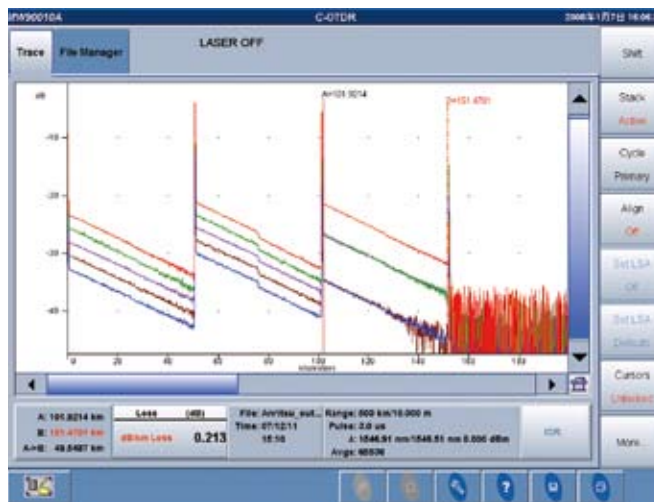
MW90010A

C-OTDR

2008年1月7日 16:06

Trace

File Manager

LASER OFF

Shift

Stack

Active

Cycle

Primary

Align

Off

Set LSA

Off

Set LSA

Default

Cursors

Unlocked

More...

dB

-10

-20

-30

-40

A=101.9214

B=151.4701

0

20

40

60

80

100

120

140

160

180

kilometers

A: 101.9214 km

B: 151.4701 km

A>B: 49.5487 km

Loss (dB)

dB/km Loss

0.213

File: Anritsu_out...

Time: 07/12/11 15:16

Range: 200 km/10.000 m

Pulse: 2.0 us

λ: 1546.91 nm/1548.51 nm 0.000 dBm

Avgs: 65536

IOR